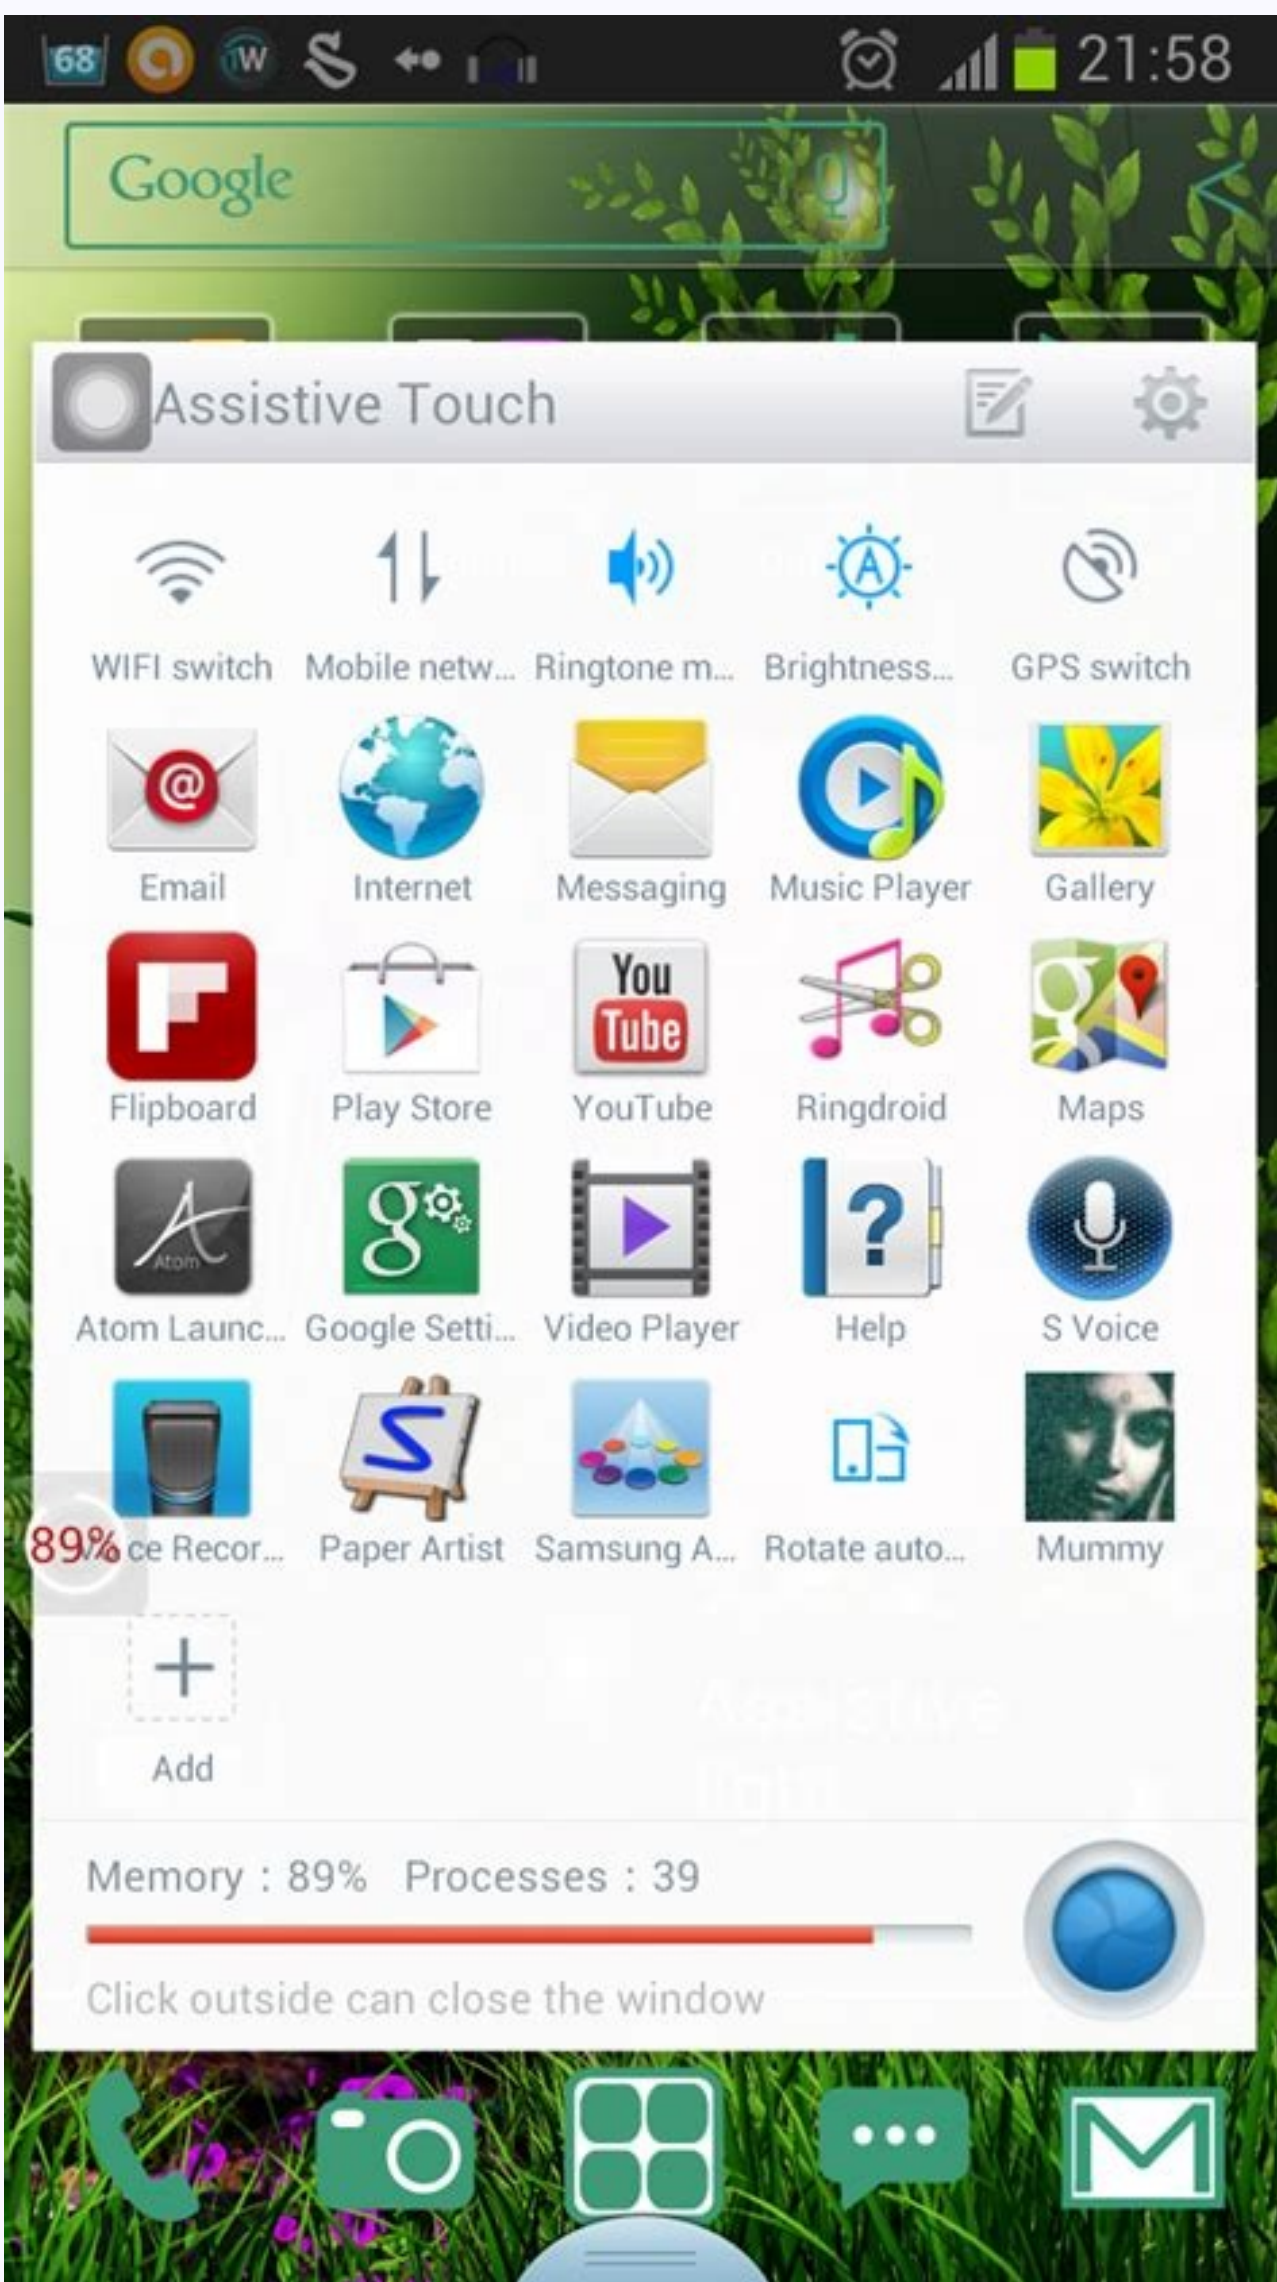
68 W 21:58

Google

Assistive Touch

WIFI switch
Mobile netw...
Ringtone m...
Brightness...
GPS switch

Email
Internet
Messaging
Music Player
Gallery

Flipboard
Play Store
You Tube
YouTube
Ringdroid
Maps

Atom
Atom Launc...
Google Setti...
Video Player
Help
S Voice

89% ce Recor...
S
Paper Artist
Samsung A...
Rotate auto...
Mummy

Add

Memory : 89% Processes : 39

Click outside can close the window